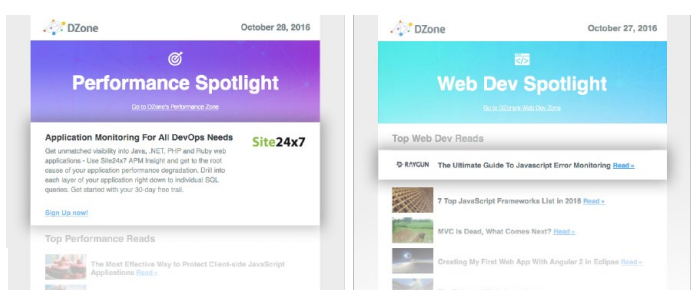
DZone

October 28, 2016

Performance Spotlight

Go to DZone's Performance Zone

Application Monitoring For All DevOps Needs

Site24x7

Get unmatched visibility into Java, .NET, PHP and Ruby web applications - Use Site24x7 APM Insight and get to the root cause of your application performance degradation. Drill into each layer of your application right down to individual SQL queries. Get started with your 30-day free trail.

Sign Up now!

Top Performance Reads

The Most Effective Way to Protect Client-side JavaScript Applications Read »

DZone

October 27, 2016

Web Dev Spotlight

Go to DZone's Web Dev Zone

Top Web Dev Reads

RAYGUN The Ultimate Guide To Javascript Error Monitoring Read »

7 Top JavaScript Frameworks List in 2016 Read »

MVC Is Dead, What Comes Next? Read »

Creating My First Web App With Angular 2 In Eclipse Read »